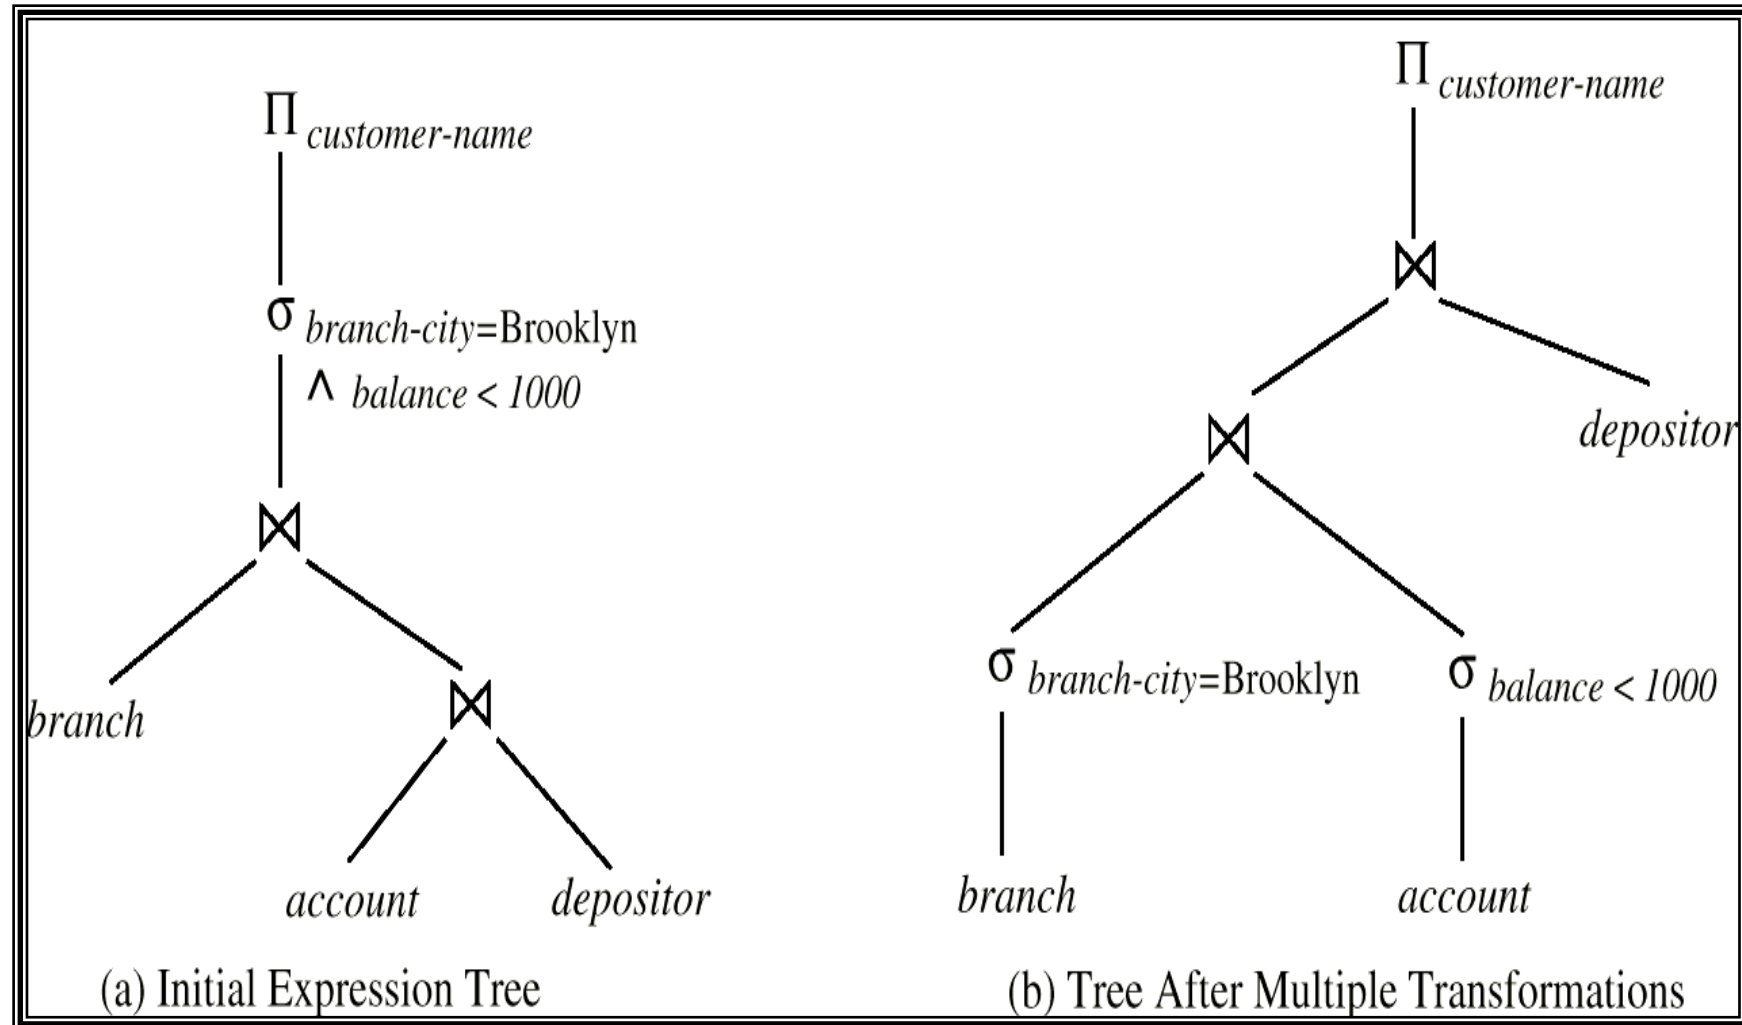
$\Pi_{customer\text{-}name}$

$\sigma_{branch\text{-}city=\text{Brooklyn} \wedge balance < 1000}$

$\bowtie$

branch

$\bowtie$

account

depositor

(a) Initial Expression Tree

$\Pi_{customer\text{-}name}$

$\bowtie$

$\bowtie$

depositor

$\sigma_{branch\text{-}city=\text{Brooklyn}}$

$\sigma_{balance < 1000}$

branch

account

(b) Tree After Multiple Transformations